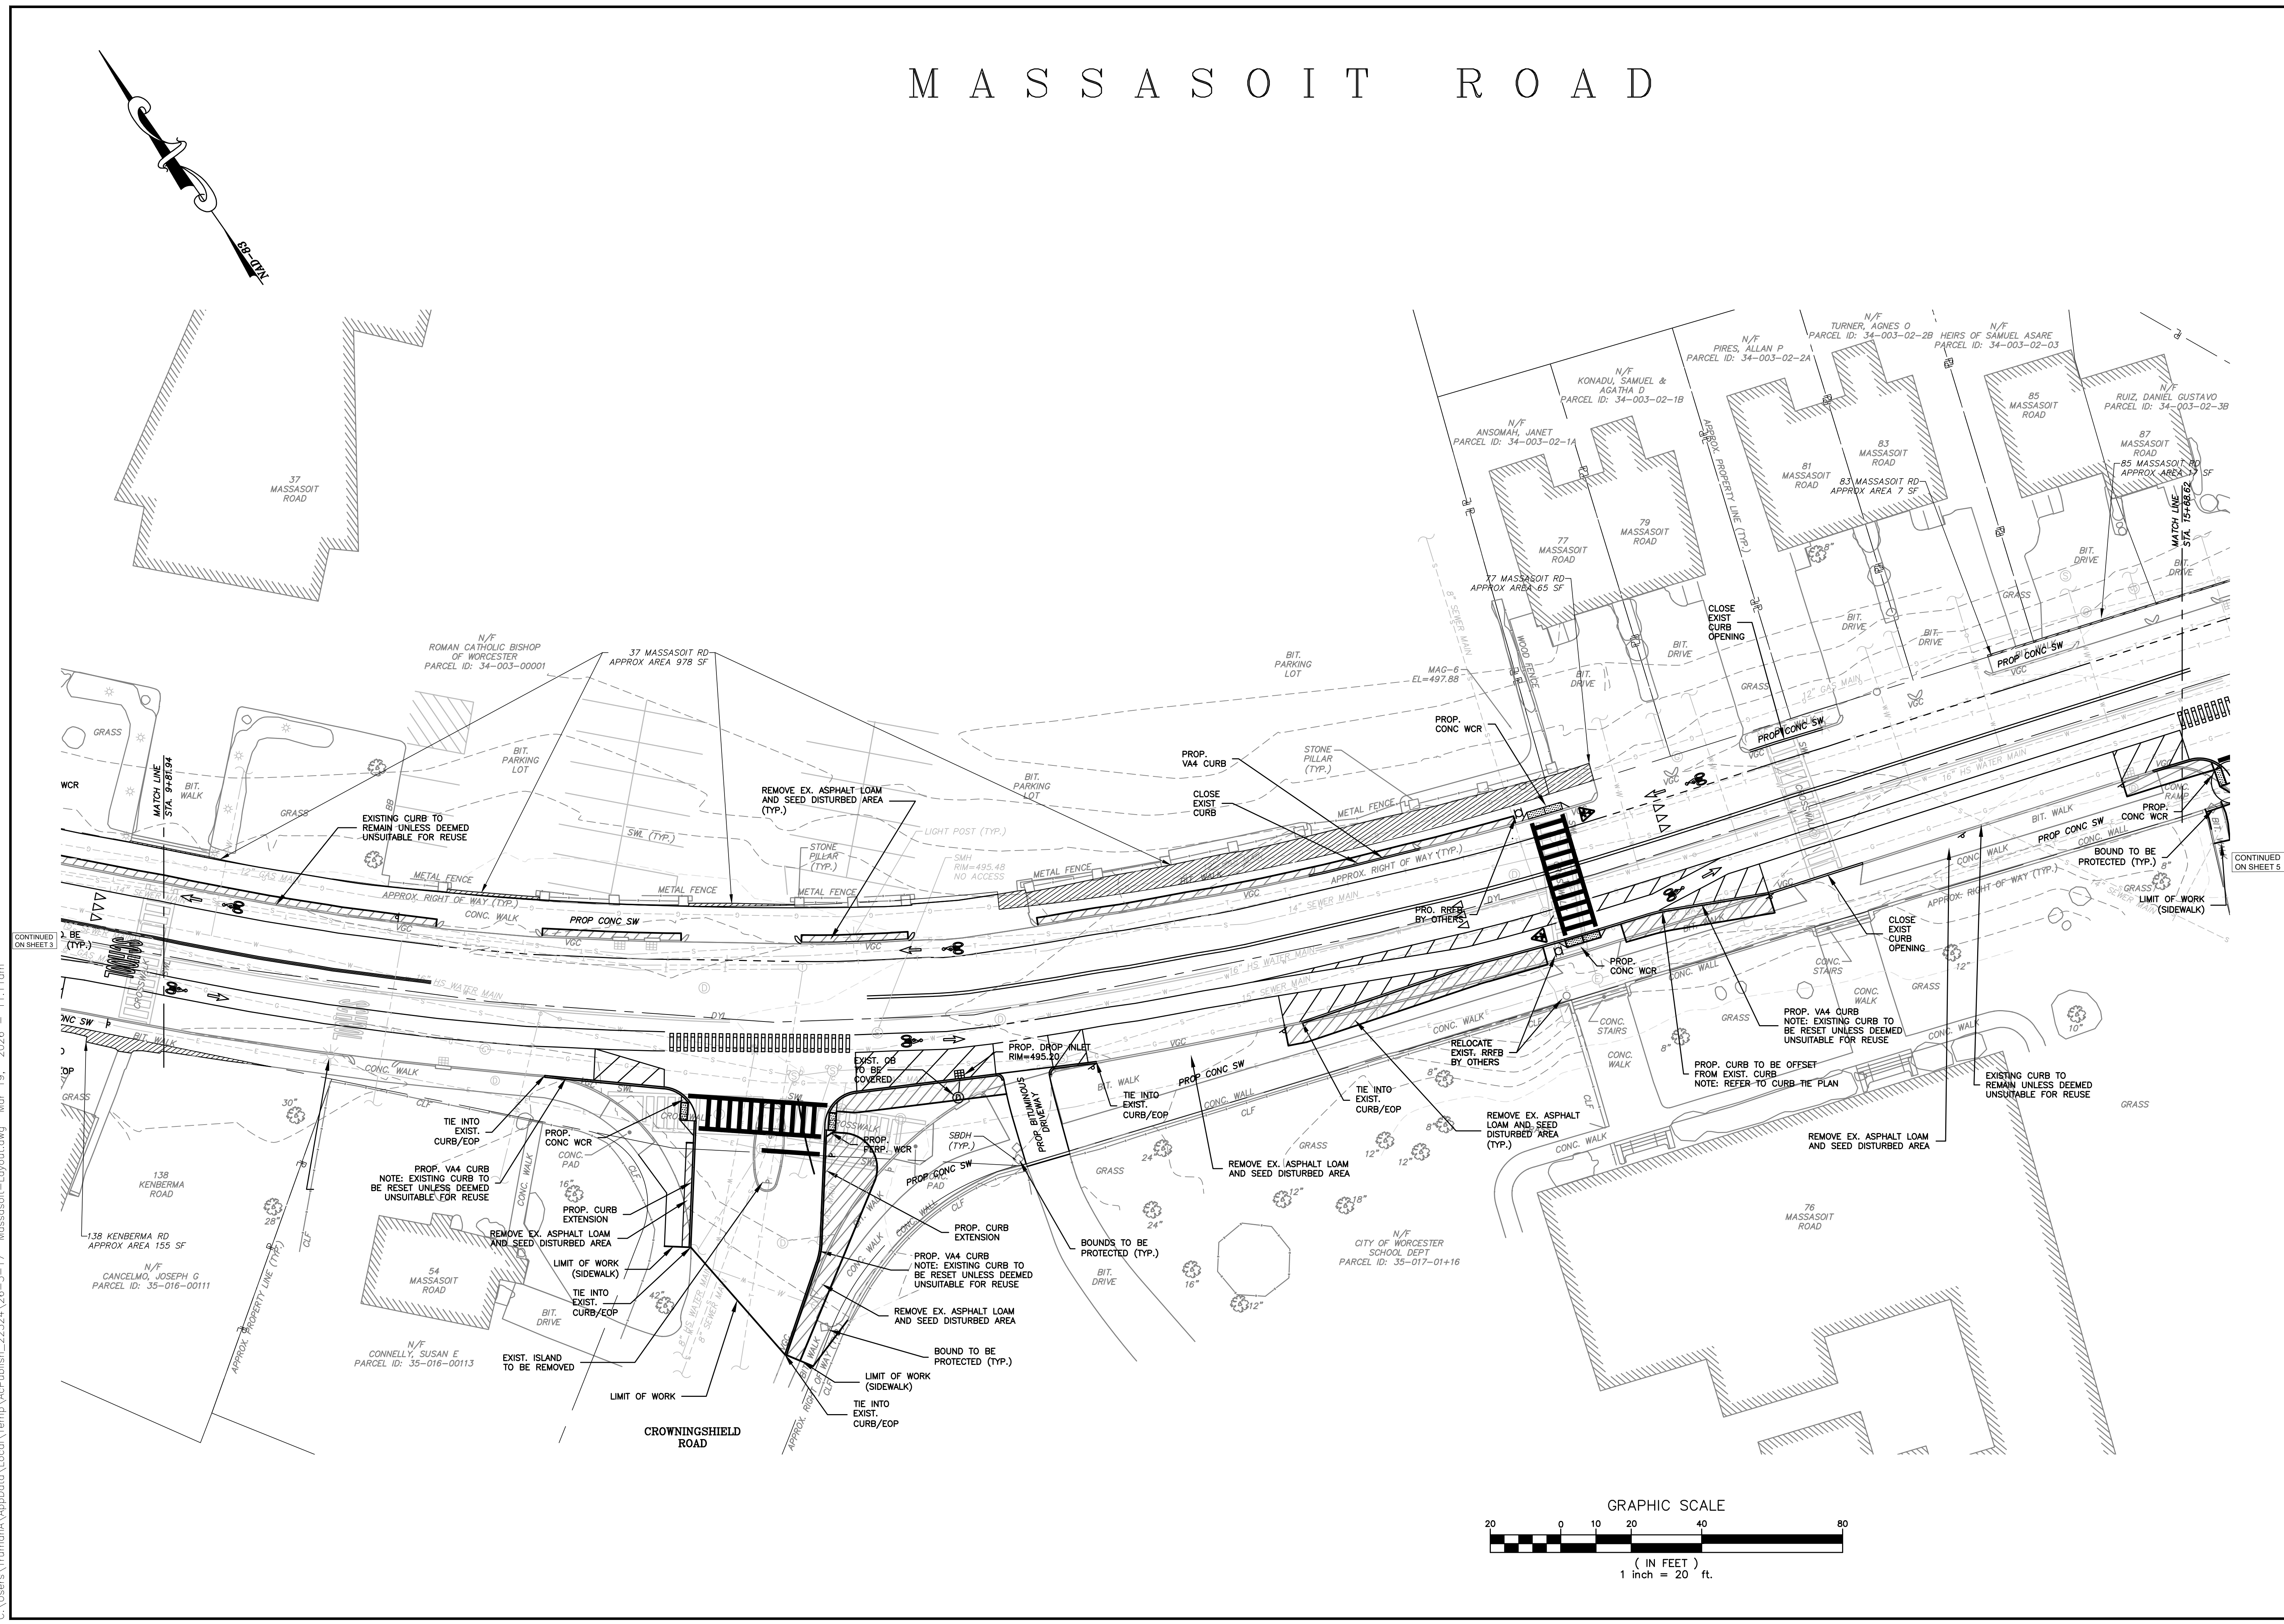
MASSASOIT ROAD

NAD-83

37 MASSASOIT ROAD

N/F ROMAN CATHOLIC BISHOP OF WORCESTER PARCEL ID: 34-003-00001

37 MASSASOIT RD APPROX AREA 978 SF

N/F TURNER, AGNES O PARCEL ID: 34-003-02-2B

N/F HEIRS OF SAMUEL ASARE PARCEL ID: 34-003-02-03

N/F PIRES, ALLAN P PARCEL ID: 34-003-02-2A

N/F KONADU, SAMUEL & AGATHA D PARCEL ID: 34-003-02-1B

N/F ANSOMAH, JANET PARCEL ID: 34-003-02-1A

N/F RUIZ, DANIEL GUSTAVO PARCEL ID: 34-003-02-3B

85 MASSASOIT ROAD

87 MASSASOIT ROAD

85 MASSASOIT RD APPROX AREA 17 SF

83 MASSASOIT ROAD

81 MASSASOIT ROAD

83 MASSASOIT RD APPROX AREA 7 SF

79 MASSASOIT ROAD

77 MASSASOIT ROAD

77 MASSASOIT RD APPROX AREA 65 SF

APPROX PROPERTY LINE (TYP.)

MATCH LINE STA. 15+68.62

MATCH LINE STA. 9+81.94

BIT. DRIVE

GRASS

CLOSE EXIST CURB OPENING

PROP CONC SW

BIT. PARKING LOT

MAG-6 EL=497.88

PROP. CONC WCR

PROP. VA4 CURB

STONE PILLAR (TYP.)

CLOSE EXIST CURB

METAL FENCE

APPROX. RIGHT OF WAY (TYP.)

REMOVE EX. ASPHALT LOAM AND SEED DISTURBED AREA (TYP.)

LIGHT POST (TYP.)

SMH RIM=495.48 NO ACCESS

EXISTING CURB TO REMAIN UNLESS DEEMED UNSUITABLE FOR REUSE

SWL (TYP.)

12" GAS MAIN

16" HS WATER MAIN

14" SEWER MAIN

8" SEWER MAIN

WOOD FENCE

CONC. WALK

VGC

DYL

PRO. RRFB BY OTHERS

BIT. WALK

CONC WALL

BOUND TO BE PROTECTED (TYP.)

LIMIT OF WORK (SIDEWALK)

CONTINUED ON SHEET 5

CONTINUED ON SHEET 3

WCR

CROSSWALK

CLOSE EXIST CURB OPENING

PROP. CONC WCR

CONC. STAIRS

RELOCATE EXIST. RRFB BY OTHERS

PROP. VA4 CURB NOTE: EXISTING CURB TO BE RESET UNLESS DEEMED UNSUITABLE FOR REUSE

PROP. CURB TO BE OFFSET FROM EXIST. CURB NOTE: REFER TO CURB TIE PLAN

EXISTING CURB TO REMAIN UNLESS DEEMED UNSUITABLE FOR REUSE

TIE INTO EXIST. CURB/EOP

REMOVE EX. ASPHALT LOAM AND SEED DISTURBED AREA (TYP.)

REMOVE EX. ASPHALT LOAM AND SEED DISTURBED AREA

EXIST. CB TO BE COVERED

PROP. DROP INLET RIM=495.20

PROP BITUMINOUS DRIVEWAY

SBDH (TYP.)

PROP. PERP. WCR

CONC. PAD

PROP. CURB EXTENSION

PROP. VA4 CURB NOTE: EXISTING CURB TO BE RESET UNLESS DEEMED UNSUITABLE FOR REUSE

BOUNDS TO BE PROTECTED (TYP.)

BOUND TO BE PROTECTED (TYP.)

LIMIT OF WORK (SIDEWALK)

TIE INTO EXIST. CURB/EOP

LIMIT OF WORK

EXIST. ISLAND TO BE REMOVED

CROWNINGSHIELD ROAD

138 KENBERMA ROAD

138 KENBERMA RD APPROX AREA 155 SF

N/F CANCELMO, JOSEPH G PARCEL ID: 35-016-00111

54 MASSASOIT ROAD

N/F CONNELLY, SUSAN E PARCEL ID: 35-016-00113

APPROX. PROPERTY LINE (TYP.)

CLF

N/F CITY OF WORCESTER SCHOOL DEPT PARCEL ID: 35-017-01+16

76 MASSASOIT ROAD

GRAPHIC SCALE

20 0 10 20 40 80

( IN FEET )
1 inch = 20 ft.